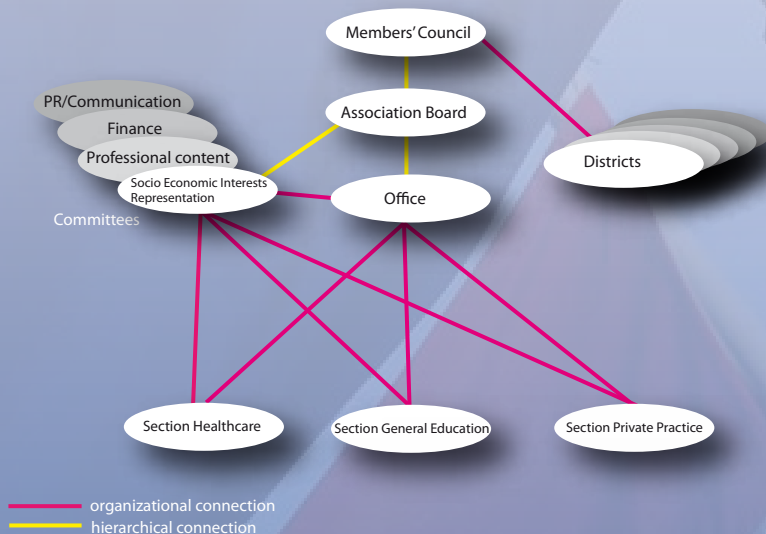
Members' Council

Association Board

PR/Communication

Finance

Professional content

Socio Economic Interests Representation

Committees

Office

Districts

Section Healthcare

Section General Education

Section Private Practice

organizational connection

hierarchical connection